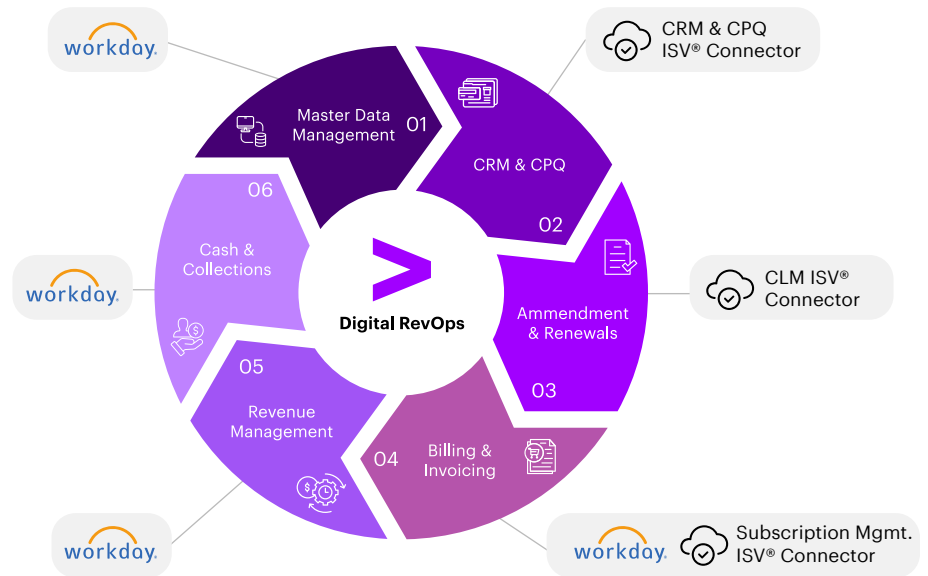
workday.

CRM & CPQ ISV® Connector

Master Data Management 01

CRM & CPQ

02

06

Cash & Collections

workday.

Digital RevOps

CLM ISV® Connector

Ammendment & Renewals

03

05

Revenue Management

04

Billing & Invoicing

workday.

workday.

Subscription Mgmt. ISV® Connector